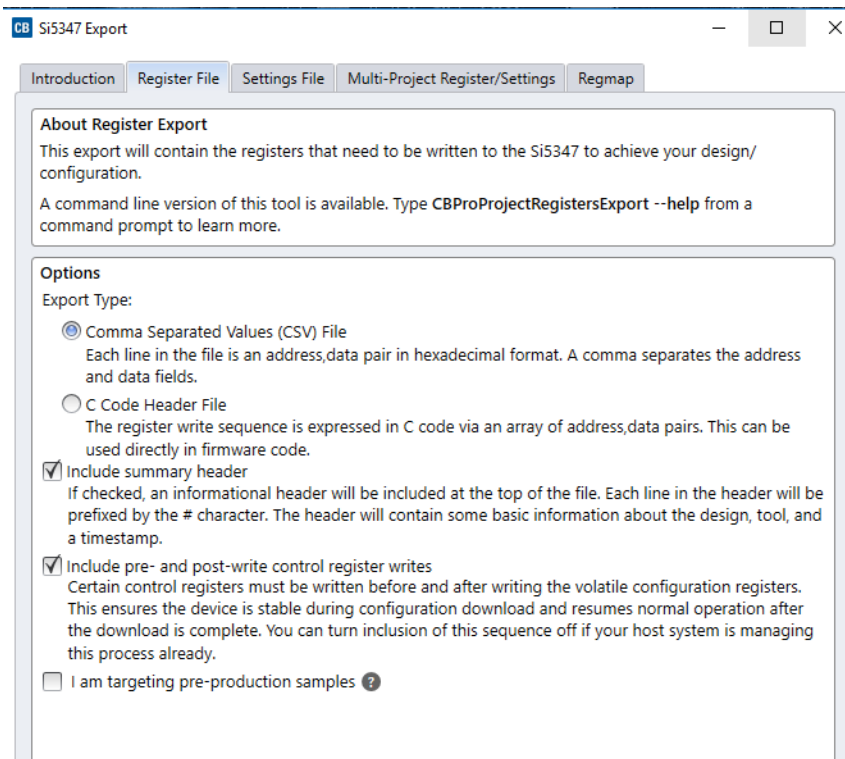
CB Si5347 Export

Introduction | Register File | Settings File | Multi-Project Register/Settings | Regmap

About Register Export
This export will contain the registers that need to be written to the Si5347 to achieve your design/configuration.

A command line version of this tool is available. Type **CBProProjectRegistersExport --help** from a command prompt to learn more.

Options
Export Type:

Comma Separated Values (CSV) File
Each line in the file is an address,data pair in hexadecimal format. A comma separates the address and data fields.

C Code Header File
The register write sequence is expressed in C code via an array of address,data pairs. This can be used directly in firmware code.

Include summary header
If checked, an informational header will be included at the top of the file. Each line in the header will be prefixed by the # character. The header will contain some basic information about the design, tool, and a timestamp.

Include pre- and post-write control register writes
Certain control registers must be written before and after writing the volatile configuration registers. This ensures the device is stable during configuration download and resumes normal operation after the download is complete. You can turn inclusion of this sequence off if your host system is managing this process already.

I am targeting pre-production samples ?